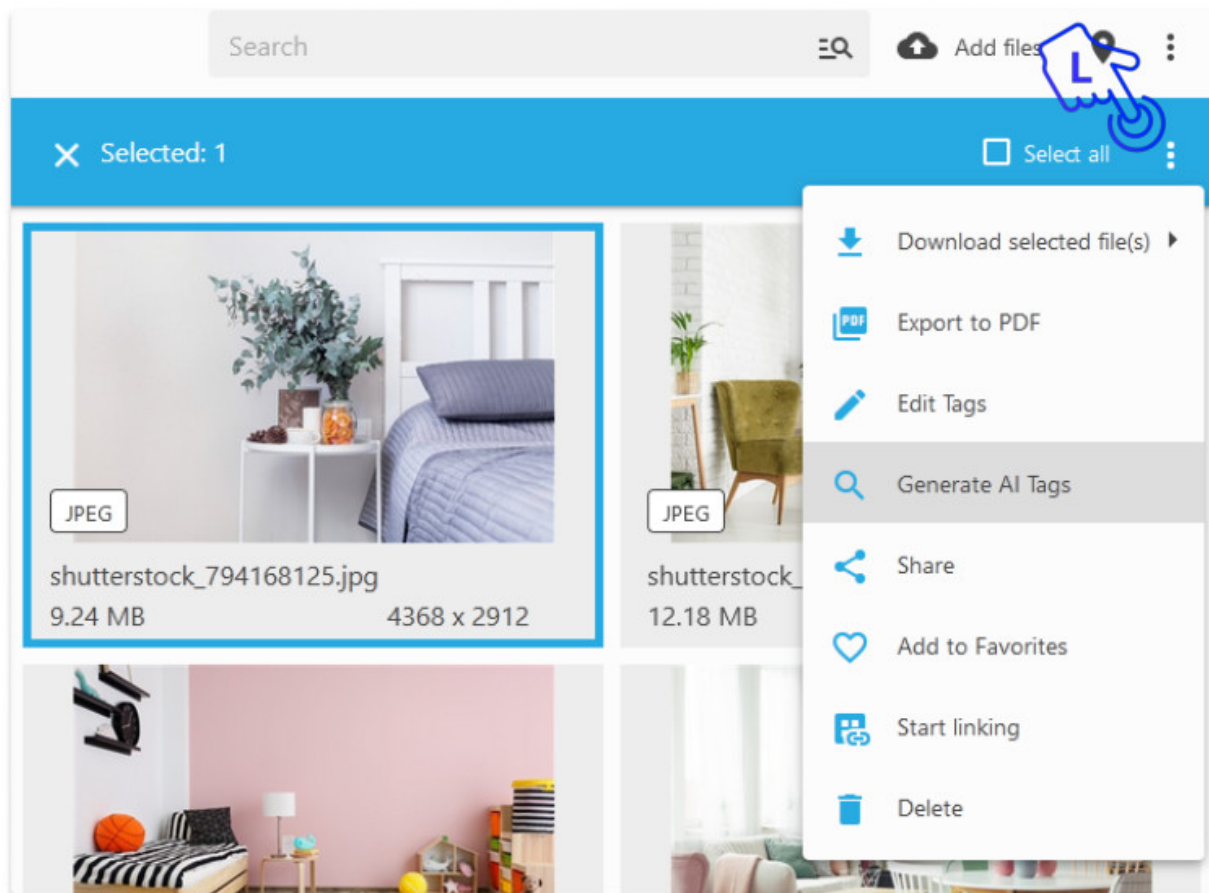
Search

Add files

L

Selected: 1

Select all

JPEG

shutterstock_794168125.jpg

9.24 MB 4368 x 2912

JPEG

shutterstock_

12.18 MB

Download selected file(s)

Export to PDF

Edit Tags

Generate AI Tags

Share

Add to Favorites

Start linking

Delete